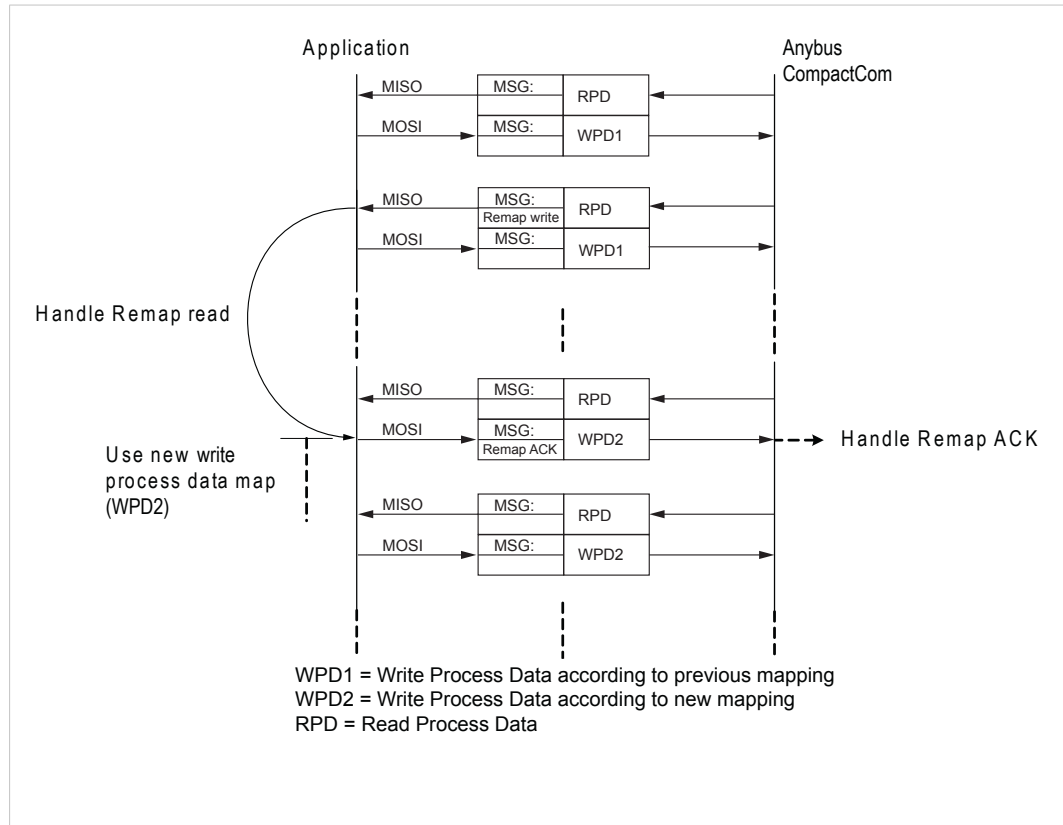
Application

Anybus CompactCom

MISO
MSG:
RPD

MOSI
MSG:
WPD1

MISO
MSG:
Remap write
RPD

MOSI
MSG:
WPD1

Handle Remap read

MISO
MSG:
RPD

MOSI
MSG:
Remap ACK
WPD2

Handle Remap ACK

Use new write process data map (WPD2)

MISO
MSG:
RPD

MOSI
MSG:
WPD2

WPD1 = Write Process Data according to previous mapping
WPD2 = Write Process Data according to new mapping
RPD = Read Process Data